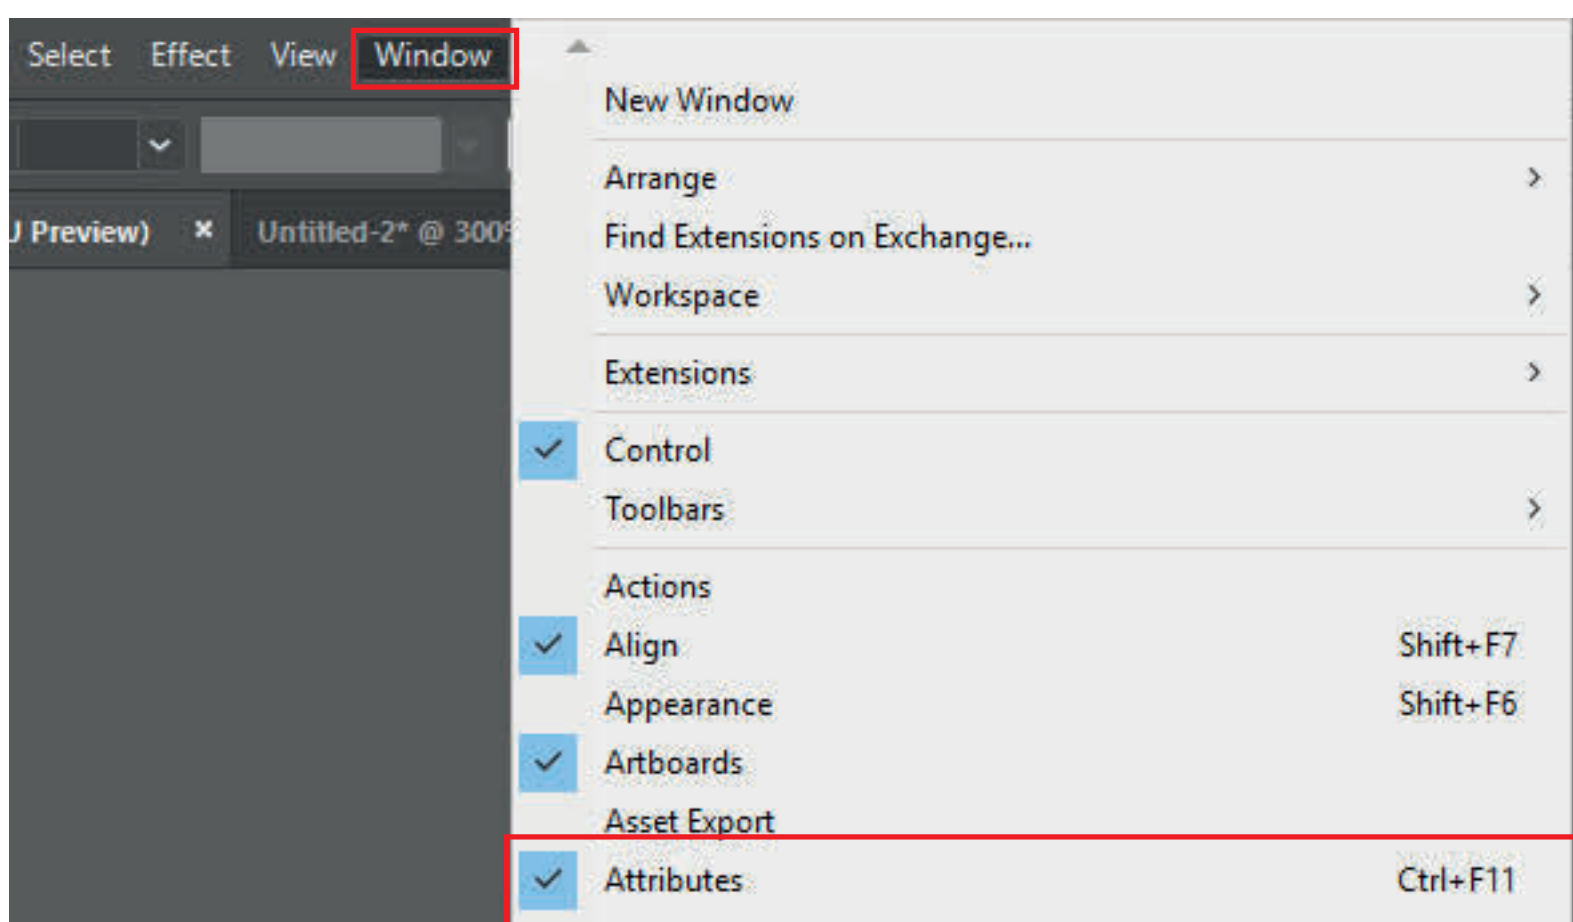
Select Effect View Window

J Preview) × Untitled-2* @ 300

New Window

Arrange

Find Extensions on Exchange...

Workspace

Extensions

Control

Toolbars

Actions

Align Shift+F7

Appearance Shift+F6

Artboards

Asset Export

Attributes Ctrl+F11